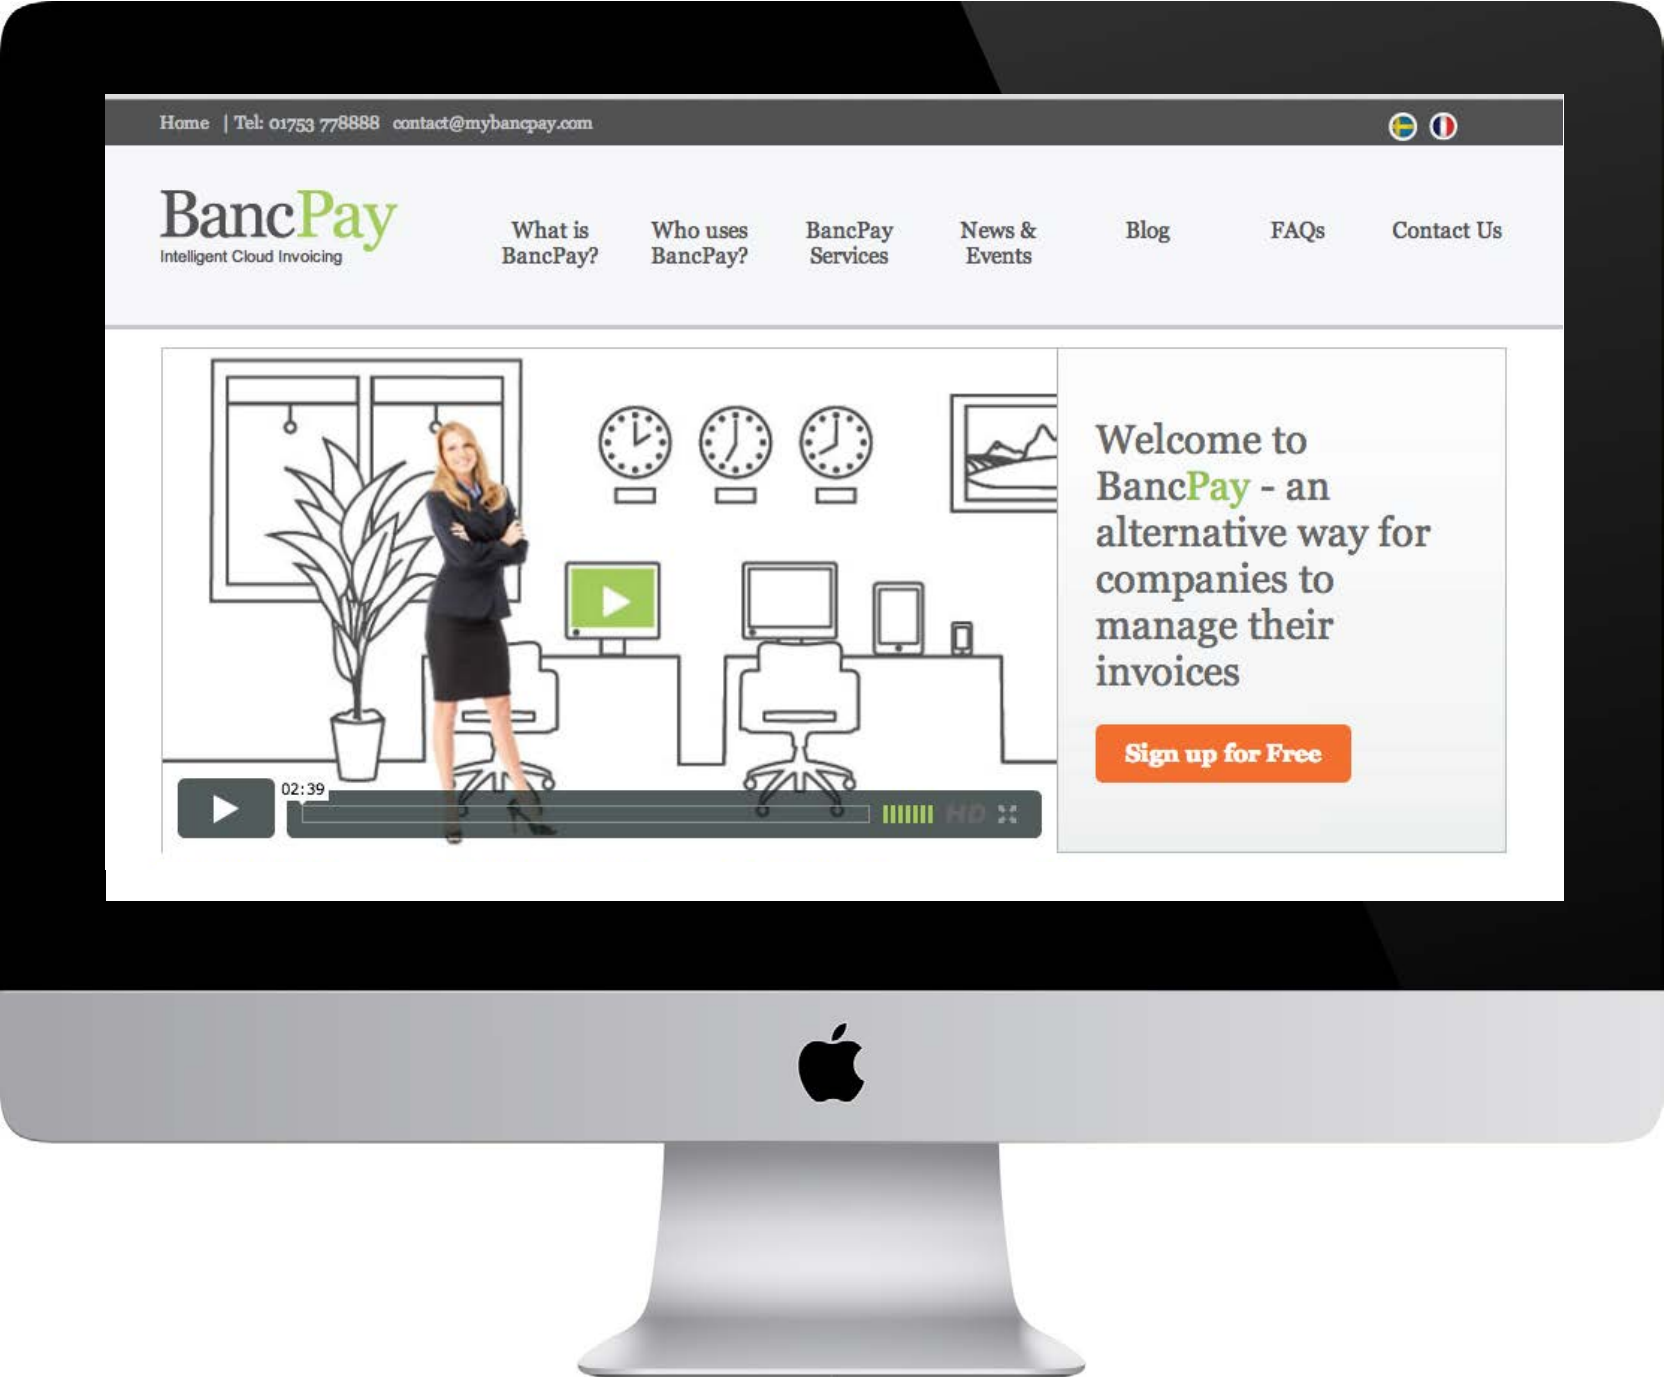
Home | Tel: 01753 778888 contact@mybancpay.com

BancPay
Intelligent Cloud Invoicing

What is BancPay?
Who uses BancPay?
BancPay Services
News & Events
Blog
FAQs
Contact Us

02:39
HD

Welcome to BancPay - an alternative way for companies to manage their invoices

Sign up for Free